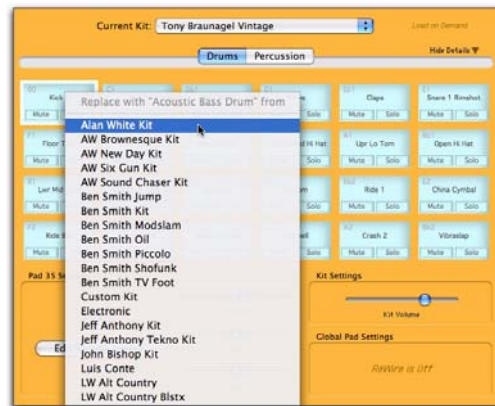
Current Kit: Tony Braunagel Vintage

Load on Demand

Drums Percussion

Hide Details

Kick

Mute

Floor T

Mute

Lwr Mid

Mute

Ride

Mute

Replace with "Acoustic Bass Drum" from

Alan White Kit
AW Brownesque Kit
AW New Day Kit
AW Six Gun Kit
AW Sound Chaser Kit
Ben Smith Jump
Ben Smith Kit
Ben Smith Modslam
Ben Smith Oil
Ben Smith Piccolo
Ben Smith Shofunk
Ben Smith TV Foot
Custom Kit
Electronic
Jeff Anthony Kit
Jeff Anthony Tekno Kit
John Bishop Kit
Luis Conte
LW Alt Country
LW Alt Country Blstx

Claps

Mute Solo

Snare 1 Rimshot

Mute Solo

d Hi Hat

Solo

Upr Lo Tom

Mute Solo

Open Hi Hat

Mute Solo

m

Solo

Ride 1

Mute Solo

China Cymbal

Mute Solo

ell

Solo

Crash 2

Mute Solo

Vibraslap

Mute Solo

Pad 35 S

Ed

Kit Settings

Kit Volume

Global Pad Settings

ReWire is Off